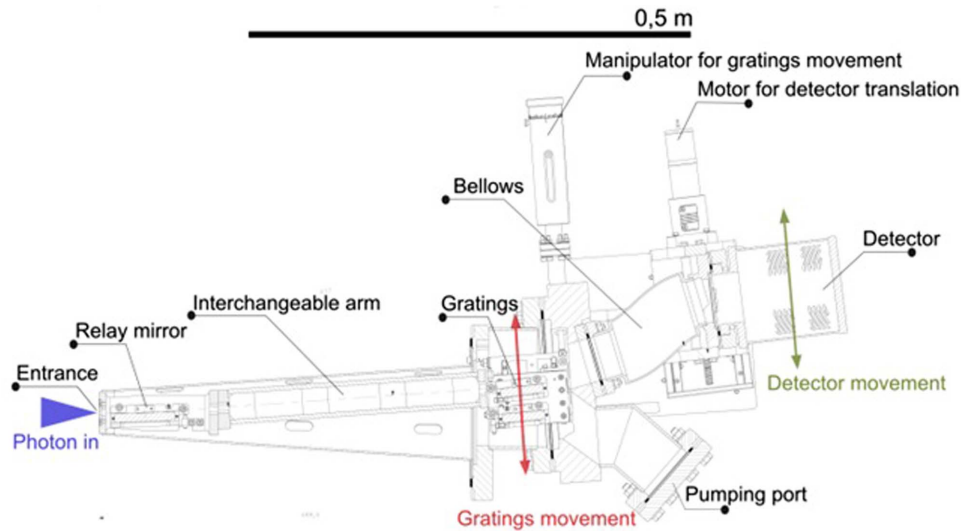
0,5 m

Manipulator for gratings movement

Motor for detector translation

Bellows

Detector

Interchangeable arm

Gratings

Relay mirror

Entrance

Photon in

Detector movement

Pumping port

Gratings movement